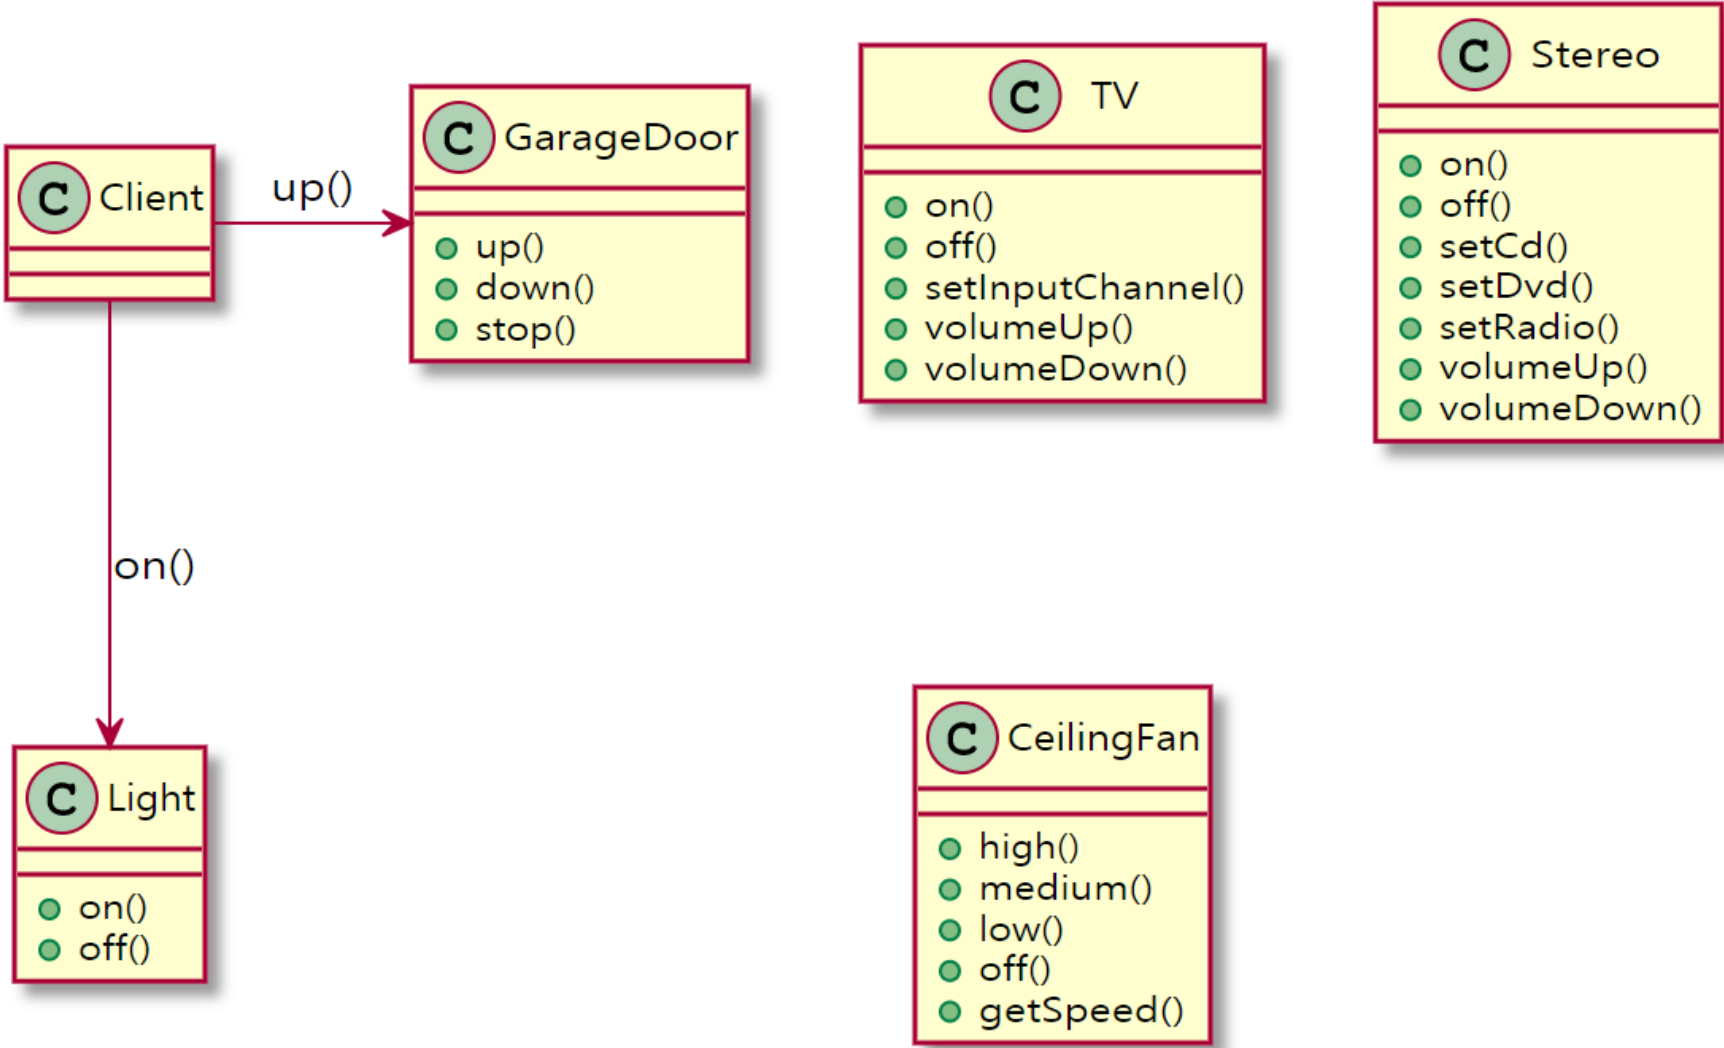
C Client

up()

C GarageDoor
up()
down()
stop()

C TV
on()
off()
setInputChannel()
volumeUp()
volumeDown()

C Stereo
on()
off()
setCd()
setDvd()
setRadio()
volumeUp()
volumeDown()

on()

C Light
on()
off()

C CeilingFan
high()
medium()
low()
off()
getSpeed()